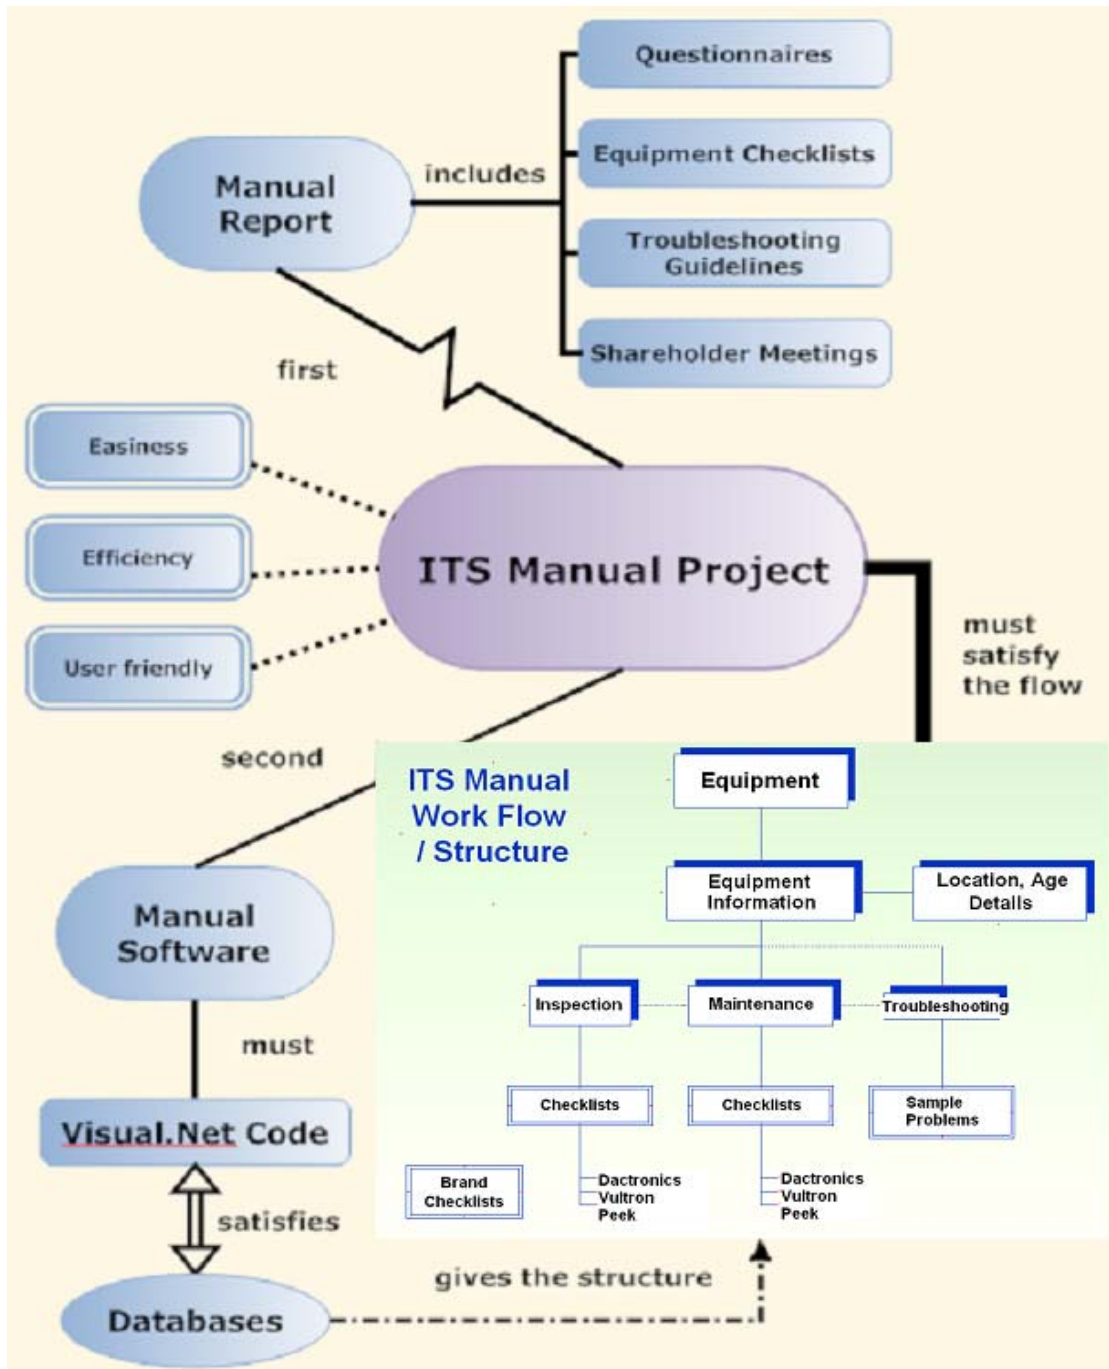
Manual Report

includes

Questionnaires

Equipment Checklists

Troubleshooting Guidelines

Shareholder Meetings

first

Easiness

Efficiency

User friendly

ITS Manual Project

must satisfy the flow

second

ITS Manual Work Flow / Structure

Equipment

Equipment Information

Location, Age Details

Inspection

Maintenance

Troubleshooting

Checklists

Checklists

Sample Problems

Brand Checklists

Dactronics
Vultron
Peek

Dactronics
Vultron
Peek

Manual Software

must

Visual.Net Code

satisfies

Databases

gives the structure